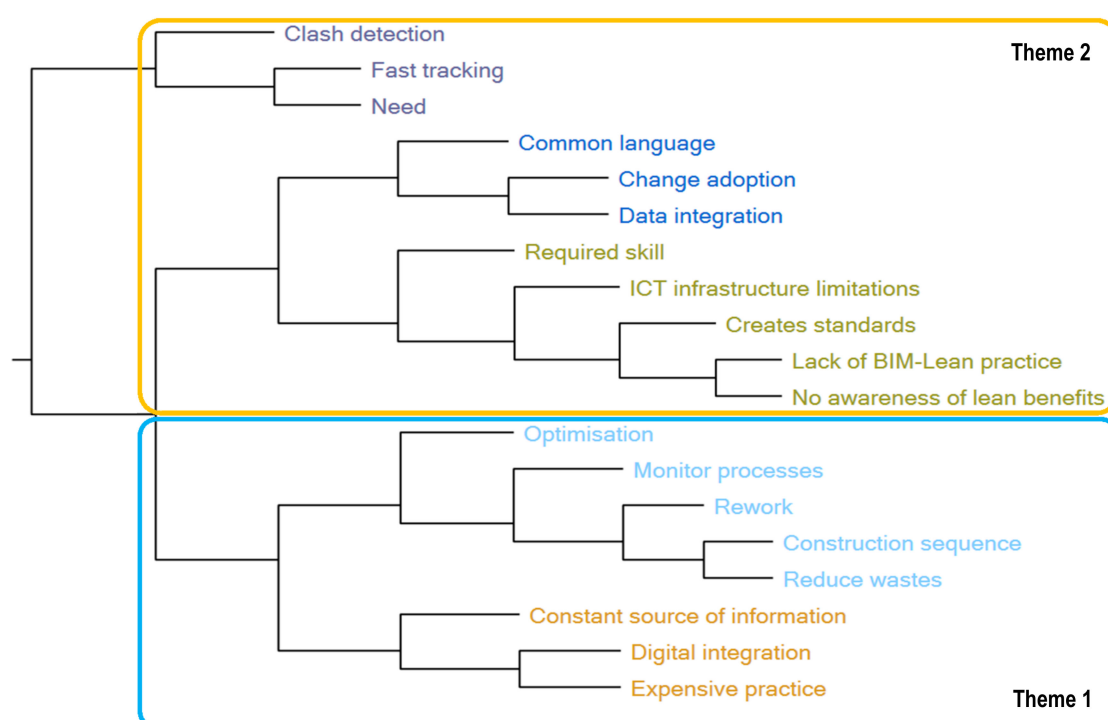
Clash detection
Theme 2
Fast tracking
Need
Common language
Change adoption
Data integration
Required skill
ICT infrastructure limitations
Creates standards
Lack of BIM-Lean practice
No awareness of lean benefits
Optimisation
Monitor processes
Rework
Construction sequence
Reduce wastes
Constant source of information
Digital integration
Expensive practice
Theme 1